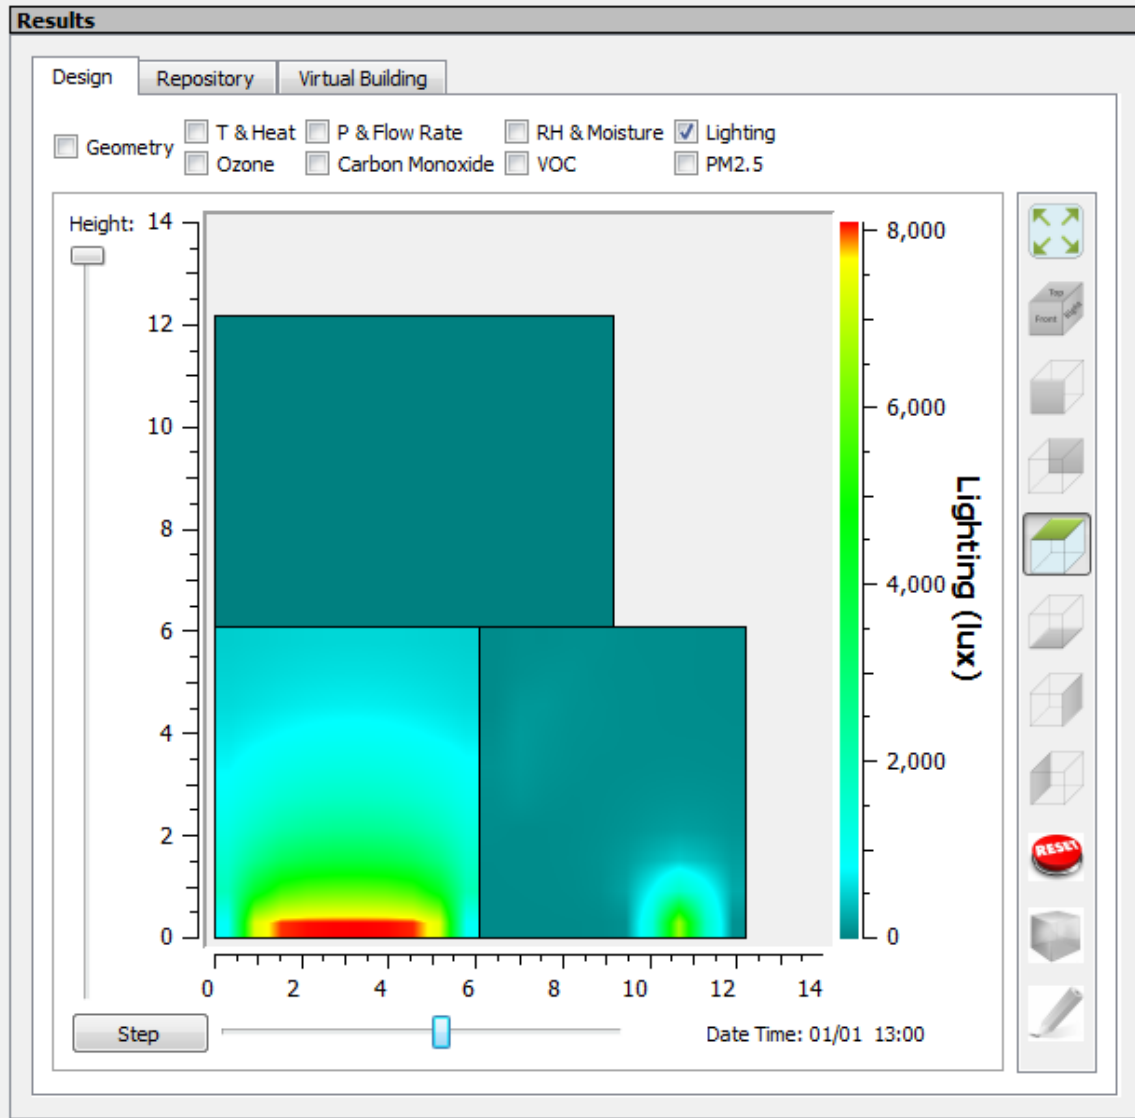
Results

Design | Repository | Virtual Building

Geometry
T & Heat
Ozone
P & Flow Rate
Carbon Monoxide
RH & Moisture
VOC
Lighting
PM2.5

Height: 14

12
10
8
6
4
2
0

0 2 4 6 8 10 12 14

8,000
6,000
4,000
2,000
0

Lighting (lux)

Top
Front
Right

RESET

Step

Date Time: 01/01 13:00